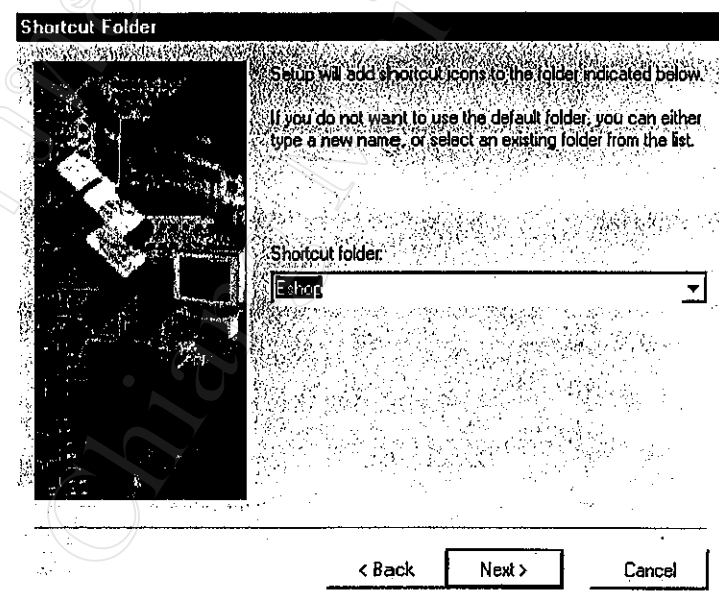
Shortcut Folder

Setup will add shortcut icons to the folder indicated below.

If you do not want to use the default folder, you can either type a new name, or select an existing folder from the list.

Shortcut folder:

Eshop

< Back

Next >

Cancel